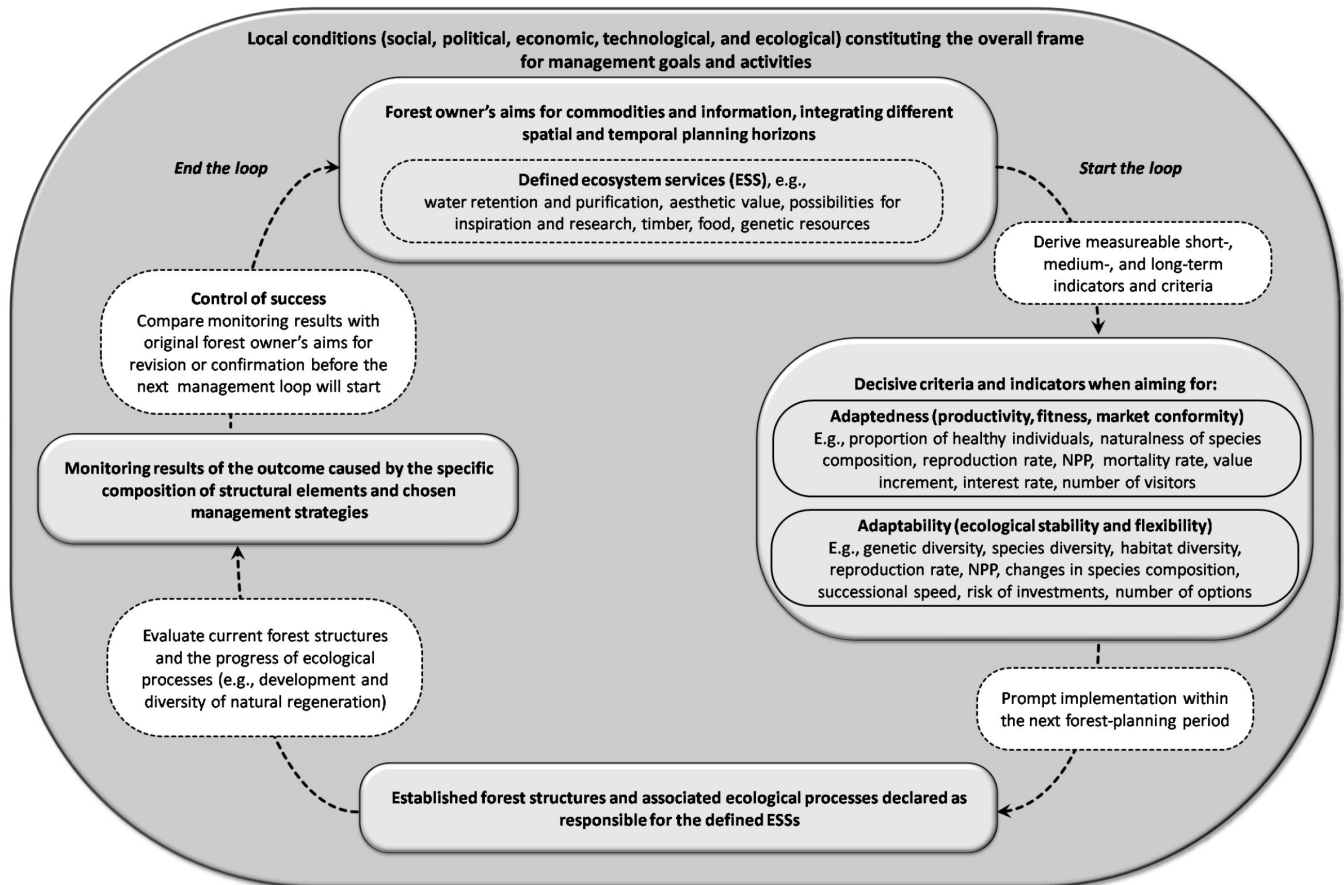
Local conditions (social, political, economic, technological, and ecological) constituting the overall frame for management goals and activities

Forest owner's aims for commodities and information, integrating different spatial and temporal planning horizons

Defined ecosystem services (ESS), e.g., water retention and purification, aesthetic value, possibilities for inspiration and research, timber, food, genetic resources

End the loop

Start the loop

Derive measureable short-, medium-, and long-term indicators and criteria

Decisive criteria and indicators when aiming for:

Adaptedness (productivity, fitness, market conformity)
E.g., proportion of healthy individuals, naturalness of species composition, reproduction rate, NPP, mortality rate, value increment, interest rate, number of visitors

Adaptability (ecological stability and flexibility)
E.g., genetic diversity, species diversity, habitat diversity, reproduction rate, NPP, changes in species composition, successional speed, risk of investments, number of options

Prompt implementation within the next forest-planning period

Established forest structures and associated ecological processes declared as responsible for the defined ESSs

Evaluate current forest structures and the progress of ecological processes (e.g., development and diversity of natural regeneration)

Monitoring results of the outcome caused by the specific composition of structural elements and chosen management strategies

Control of success
Compare monitoring results with original forest owner's aims for revision or confirmation before the next management loop will start